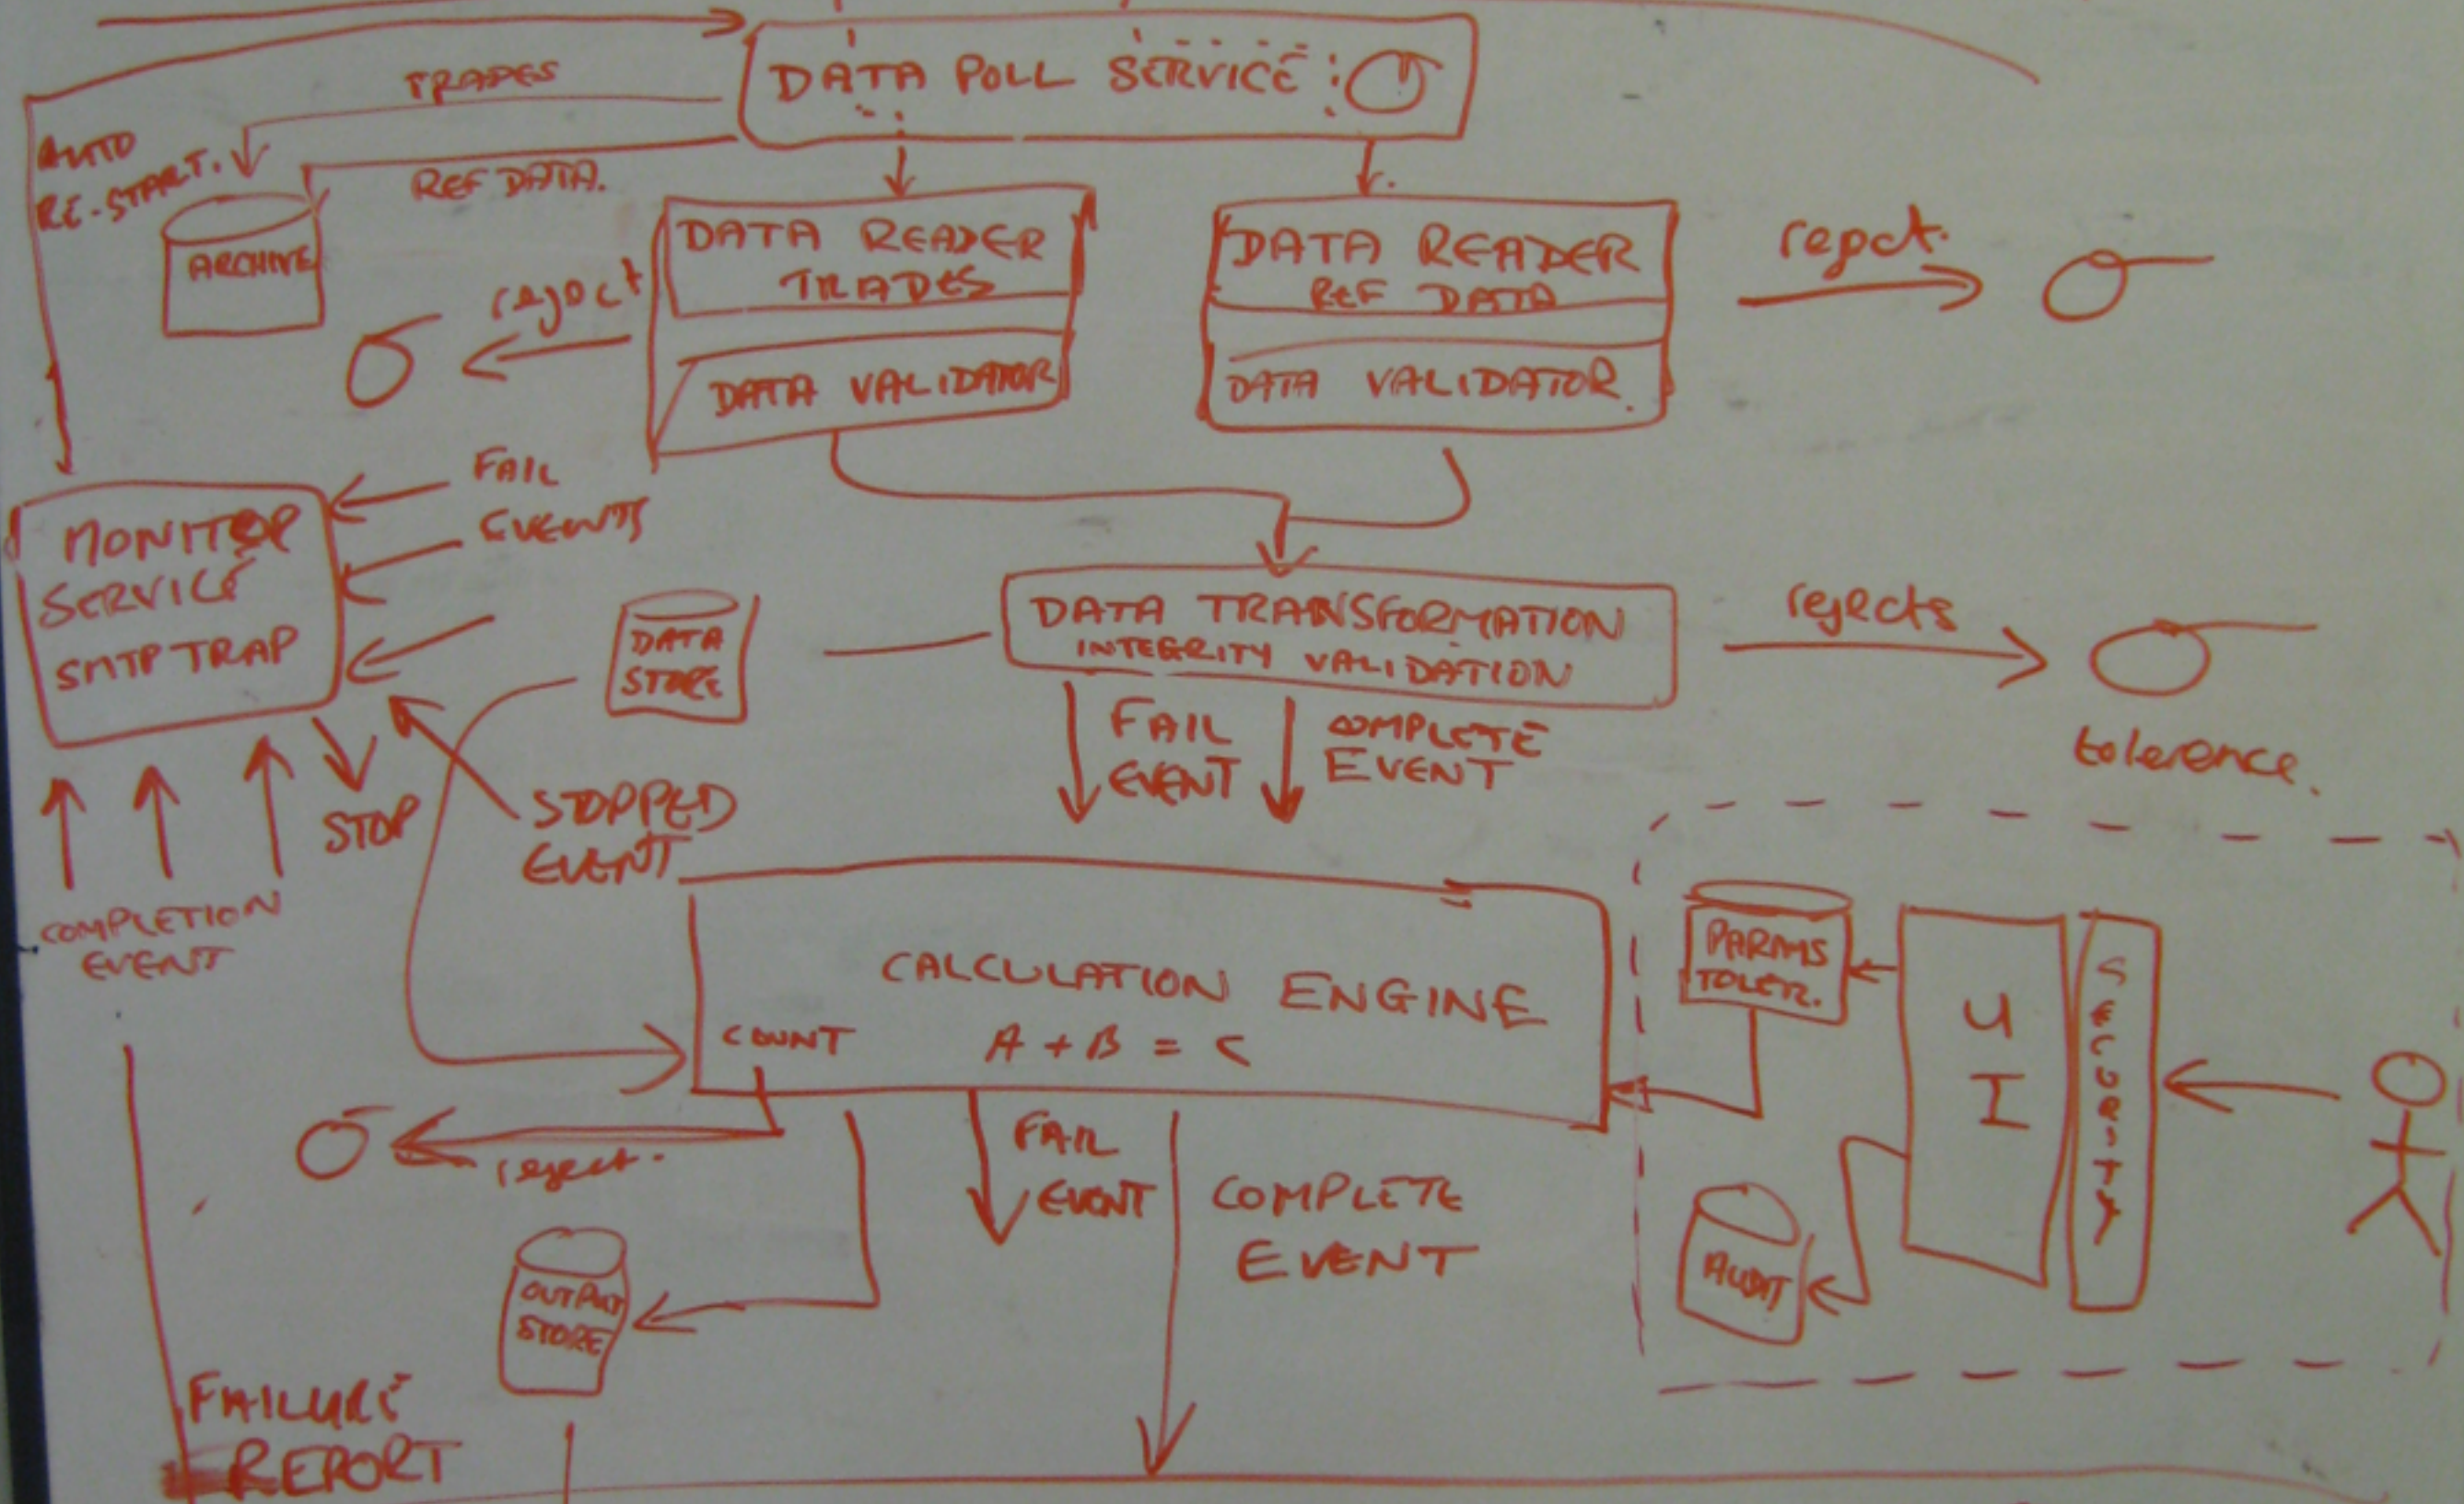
DATA POLL SERVICE

TRADES

AUTO RE-START.

REF DATA.

ARCHIVE

DATA READER TRADES

DATA VALIDATOR

reject

DATA READER REF DATA

DATA VALIDATOR.

reject.

FAIL EVENTS

MONITOR SERVICE SMTP TRAP

DATA STORE

DATA TRANSFORMATION INTEGRITY VALIDATION

rejects

tolerence.

FAIL EVENT

COMPLETE EVENT

STOP

STOPPED EVENT

COMPLETION EVENT

CALCULATION ENGINE

COUNT

$A + B = C$

PARMS TOLER.

U I

SECURITY

reject.

FAIL EVENT

COMPLETE EVENT

OUTPUT STORE

AUDIT

FAILURE REPORT